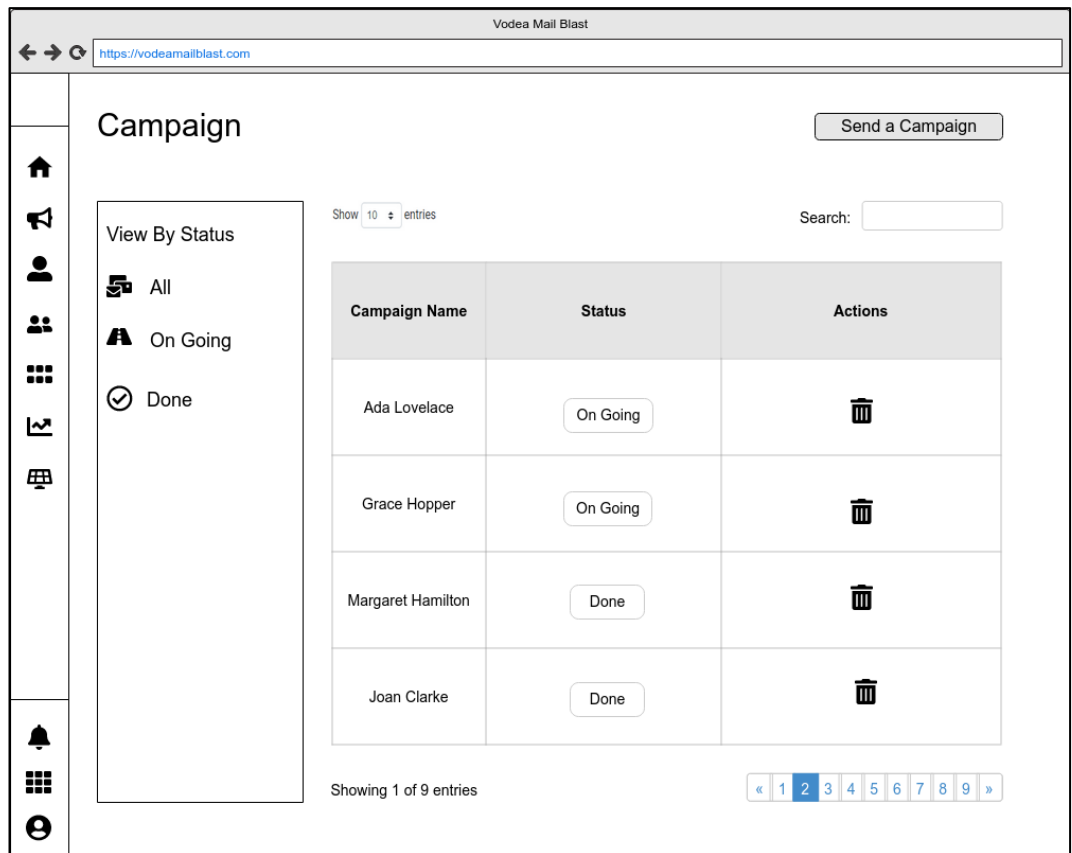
Vodea Mail Blast

https://vodeamailblast.com

Campaign

Send a Campaign

View By Status

All

On Going

Done

Show 10 entries

Search:

| Campaign Name | Status | Actions |
|---|---|---|
| Ada Lovelace | On Going | |
| Grace Hopper | On Going | |
| Margaret Hamilton | Done | |
| Joan Clarke | Done | |

Showing 1 of 9 entries

« 1 2 3 4 5 6 7 8 9 »